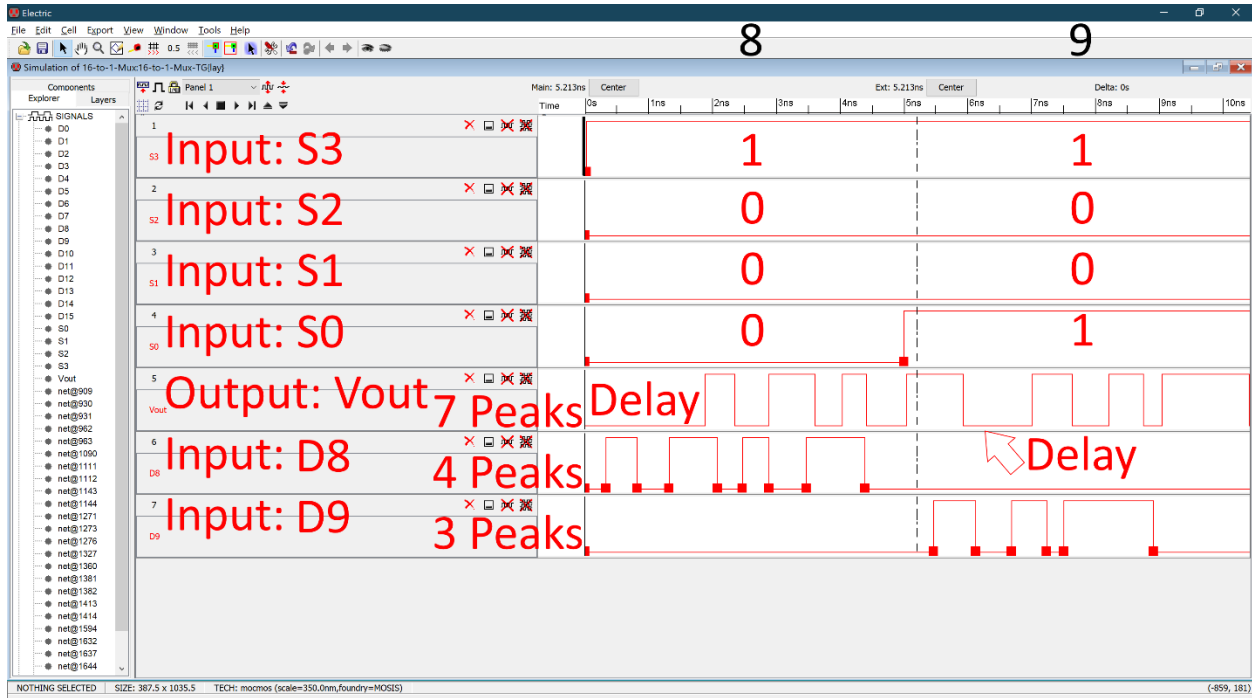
Electric

File Edit Cell Export View Window Tools Help

0.5

8

9

Simulation of 16-to-1-Mux:16-to-1-Mux-TG{lay}

Components
Explorer Layers

SIGNALS
D0
D1
D2
D3
D4
D5
D6
D7
D8
D9
D10
D11
D12
D13
D14
D15
S0
S1
S2
S3
Vout
net@909
net@930
net@931
net@962
net@963
net@1090
net@1111
net@1112
net@1143
net@1144
net@1271
net@1273
net@1276
net@1327
net@1360
net@1381
net@1382
net@1413
net@1414
net@1594
net@1632
net@1637
net@1644

Panel 1

Main: 5.213ns Center

Ext: 5.213ns Center

Delta: 0s

Time 0s 1ns 2ns 3ns 4ns 5ns 6ns 7ns 8ns 9ns 10ns

1
S3 Input: S3
1 1

2
S2 Input: S2
0 0

3
S1 Input: S1
0 0

4
S0 Input: S0
0 1

5
Vout Output: Vout
7 Peaks Delay

6
D8 Input: D8
4 Peaks
Delay

7
D9 Input: D9
3 Peaks

NOTHING SELECTED SIZE: 387.5 x 1035.5 TECH: mocmos (scale=350.0nm,foundry=MOSIS) (-859, 181)